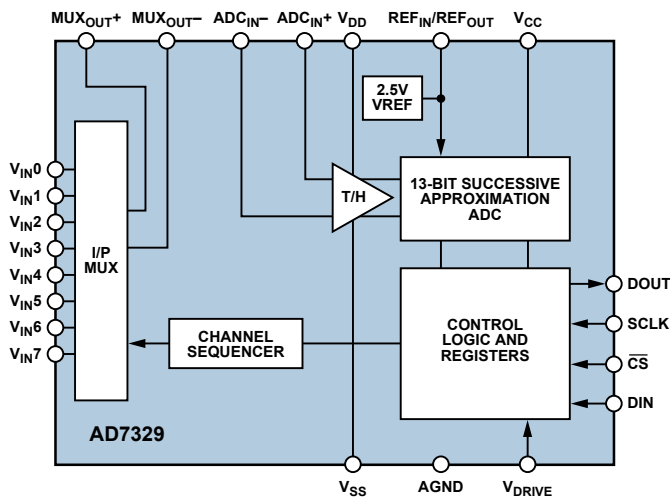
$MUX_{OUT}+$ $MUX_{OUT}-$ $ADC_{IN}-$ $ADC_{IN}+$ $V_{DD}$ $REF_{IN}/REF_{OUT}$ $V_{CC}$

2.5V VREF

$V_{IN}0$
$V_{IN}1$
$V_{IN}2$
$V_{IN}3$
$V_{IN}4$
$V_{IN}5$
$V_{IN}6$
$V_{IN}7$

I/P MUX

T/H

13-BIT SUCCESSIVE APPROXIMATION ADC

CHANNEL SEQUENCER

CONTROL LOGIC AND REGISTERS

DOUT
SCLK
$\overline{CS}$
DIN

AD7329

$V_{SS}$ AGND $V_{DRIVE}$